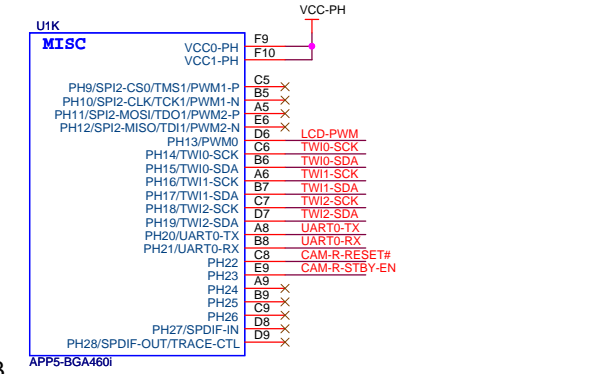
VCC-PH

U1K

MISC

VCC0-PH F9
VCC1-PH F10

PH9/SPI2-CS0/TMS1/PWM1-P C5
PH10/SPI2-CLK/TCK1/PWM1-N B5
PH11/SPI2-MOSI/TDO1/PWM2-P A5
PH12/SPI2-MISO/TDI1/PWM2-N E6
PH13/PWM0 D6 LCD-PWM
PH14/TWI0-SCK C6 TWI0-SCK
PH15/TWI0-SDA B6 TWI0-SDA
PH16/TWI1-SCK A6 TWI1-SCK
PH17/TWI1-SDA B7 TWI1-SDA
PH18/TWI2-SCK C7 TWI2-SCK
PH19/TWI2-SDA D7 TWI2-SDA
PH20/UART0-TX A8 UART0-TX
PH21/UART0-RX B8 UART0-RX
PH22 C8 CAM-R-RESET#
PH23 E9 CAM-R-STBY-EN
A9
PH24 B9
PH25 C9
PH26 E8
PH27/SPDIF-IN D8
PH28/SPDIF-OUT/TRACE-CTL D9

APP5-BGA460i